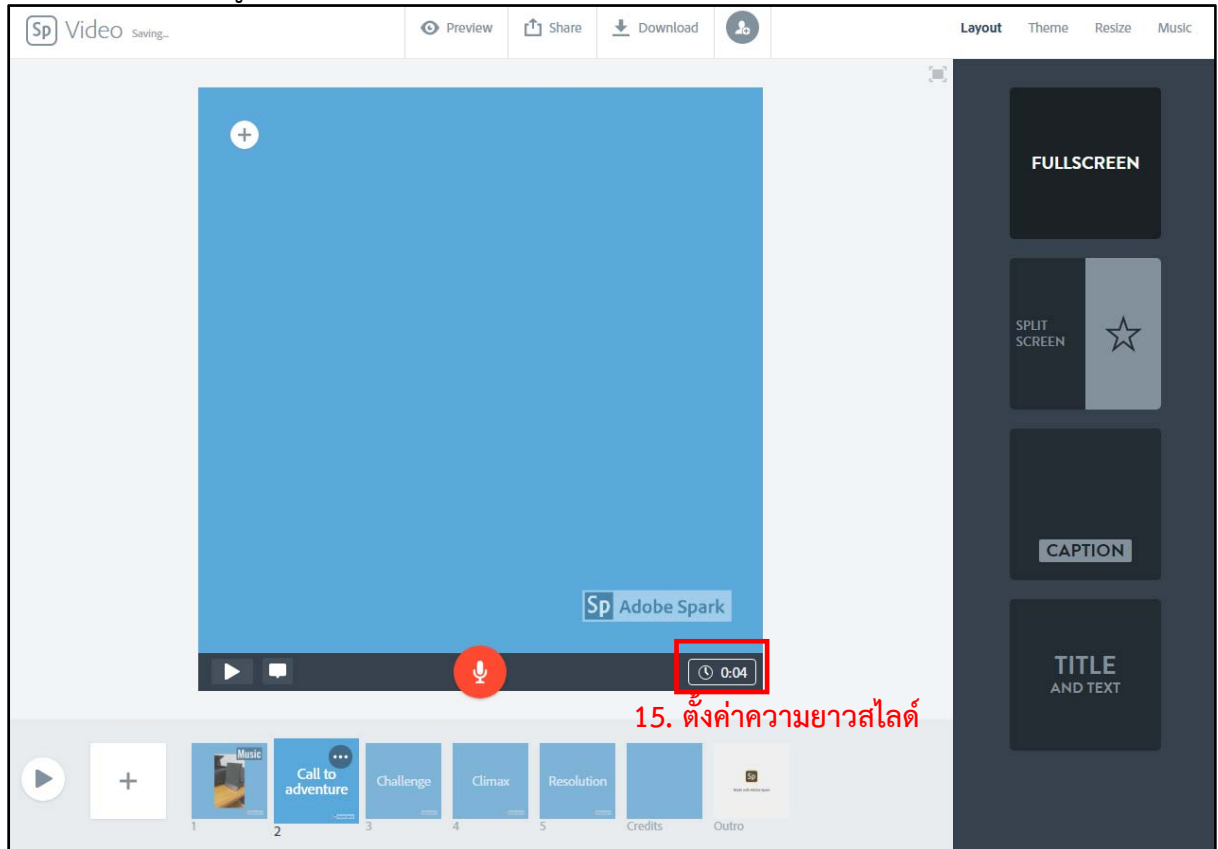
Sp Video Saving...

Preview Share Download

Layout Theme Resize Music

FULLSCREEN

SPLIT SCREEN

CAPTION

TITLE AND TEXT

Sp Adobe Spark

0:04

15. ตั้งค่าความยาวสไลด์

Music

Call to adventure

Challenge

Climax

Resolution

1 2 3 4 5 Credits Outro